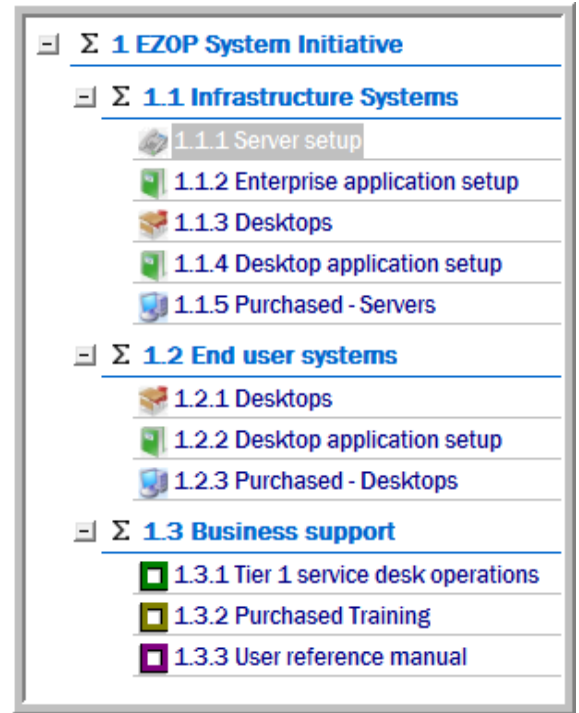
Σ 1 EZOP System Initiative
Σ 1.1 Infrastructure Systems
1.1.1 Server setup
1.1.2 Enterprise application setup
1.1.3 Desktops
1.1.4 Desktop application setup
1.1.5 Purchased - Servers
Σ 1.2 End user systems
1.2.1 Desktops
1.2.2 Desktop application setup
1.2.3 Purchased - Desktops
Σ 1.3 Business support
1.3.1 Tier 1 service desk operations
1.3.2 Purchased Training
1.3.3 User reference manual